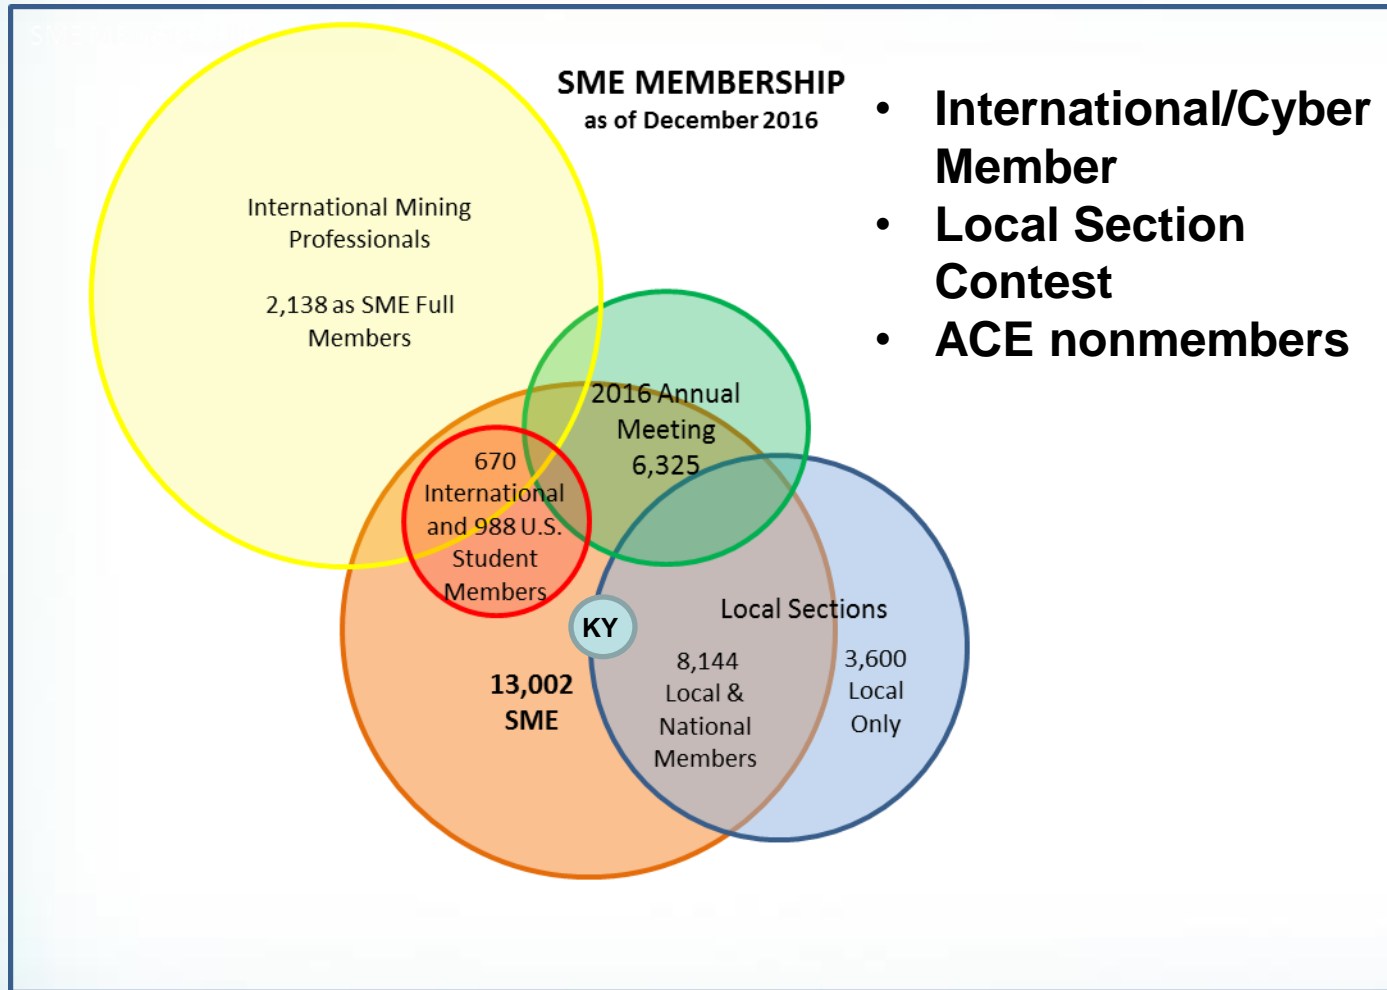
SME MEMBERSHIP
as of December 2016

International Mining Professionals

2,138 as SME Full Members

2016 Annual Meeting 6,325

670 International and 988 U.S. Student Members

KY

Local Sections

13,002 SME

8,144 Local & National Members

3,600 Local Only

• International/Cyber Member
• Local Section Contest
• ACE nonmembers